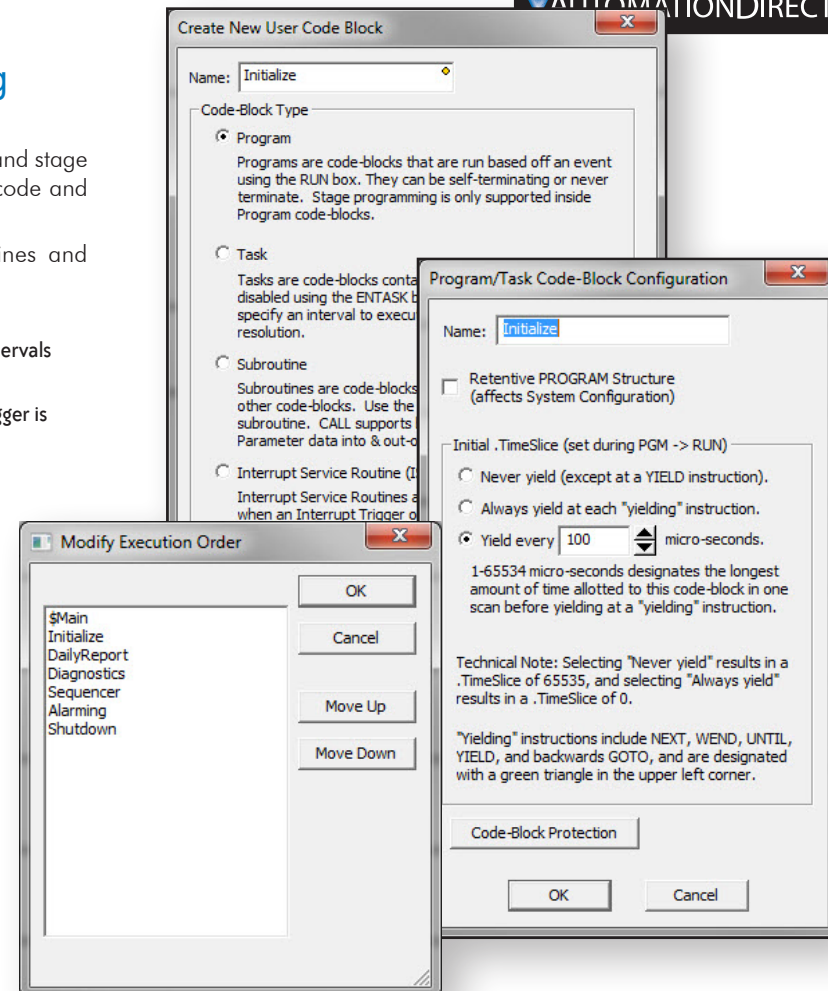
AUTOMATIONDIRECT

g

and stage
code and

ines and

ervals

gger is

Create New User Code Block

Name: Initialize

Code-Block Type

Program

Programs are code-blocks that are run based off an event using the RUN box. They can be self-terminating or never terminate. Stage programming is only supported inside Program code-blocks.

Task

Tasks are code-blocks conta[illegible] disabled using the ENTASK b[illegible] specify an interval to execu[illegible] resolution.

Subroutine

Subroutines are code-blocks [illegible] other code-blocks. Use the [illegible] subroutine. CALL supports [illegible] Parameter data into & out-o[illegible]

Interrupt Service Routine (I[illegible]

Interrupt Service Routines a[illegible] when an Interrupt Trigger o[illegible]

Program/Task Code-Block Configuration

Name: Initialize

Retentive PROGRAM Structure (affects System Configuration)

Initial .TimeSlice (set during PGM -> RUN)

Never yield (except at a YIELD instruction).

Always yield at each "yielding" instruction.

Yield every 100 micro-seconds.

1-65534 micro-seconds designates the longest amount of time allotted to this code-block in one scan before yielding at a "yielding" instruction.

Technical Note: Selecting "Never yield" results in a .TimeSlice of 65535, and selecting "Always yield" results in a .TimeSlice of 0.

"Yielding" instructions include NEXT, WEND, UNTIL, YIELD, and backwards GOTO, and are designated with a green triangle in the upper left corner.

Code-Block Protection

OK

Cancel

Modify Execution Order

$Main
Initialize
DailyReport
Diagnostics
Sequencer
Alarming
Shutdown

OK

Cancel

Move Up

Move Down